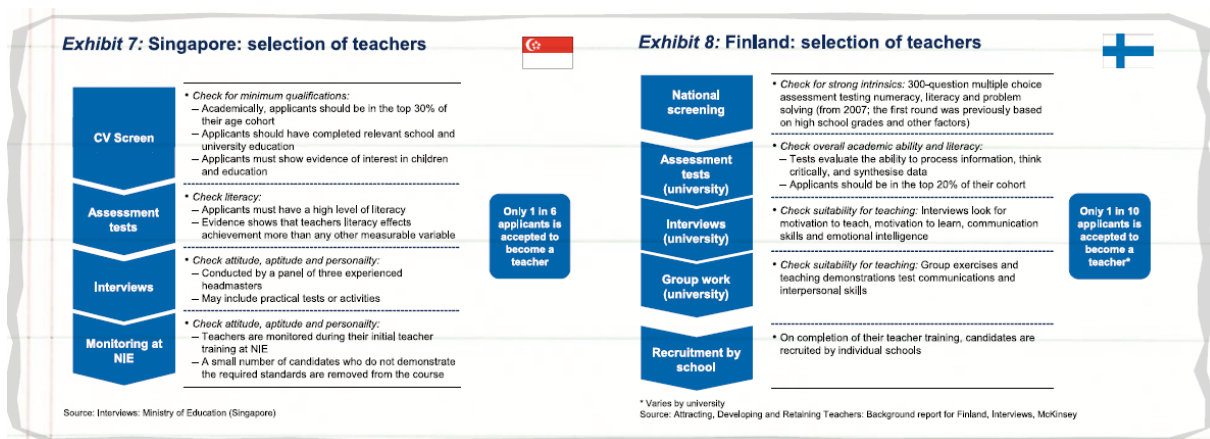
Exhibit 7: Singapore: selection of teachers

CV Screen

• Check for minimum qualifications:
– Academically, applicants should be in the top 30% of their age cohort
– Applicants should have completed relevant school and university education
– Applicants must show evidence of interest in children and education

Assessment tests

• Check literacy:
– Applicants must have a high level of literacy
– Evidence shows that teachers literacy effects achievement more than any other measurable variable

Interviews

• Check attitude, aptitude and personality:
– Conducted by a panel of three experienced headmasters
– May include practical tests or activities

Monitoring at NIE

• Check attitude, aptitude and personality:
– Teachers are monitored during their initial teacher training at NIE
– A small number of candidates who do not demonstrate the required standards are removed from the course

Only 1 in 6 applicants is accepted to become a teacher

Source: Interviews: Ministry of Education (Singapore)

Exhibit 8: Finland: selection of teachers

National screening

• Check for strong intrinsics: 300-question multiple choice assessment testing numeracy, literacy and problem solving (from 2007; the first round was previously based on high school grades and other factors)

Assessment tests (university)

• Check overall academic ability and literacy:
– Tests evaluate the ability to process information, think critically, and synthesise data
– Applicants should be in the top 20% of their cohort

Interviews (university)

• Check suitability for teaching: Interviews look for motivation to teach, motivation to learn, communication skills and emotional intelligence

Group work (university)

• Check suitability for teaching: Group exercises and teaching demonstrations test communications and interpersonal skills

Recruitment by school

• On completion of their teacher training, candidates are recruited by individual schools

Only 1 in 10 applicants is accepted to become a teacher*

* Varies by university
Source: Attracting, Developing and Retaining Teachers: Background report for Finland, Interviews, McKinsey